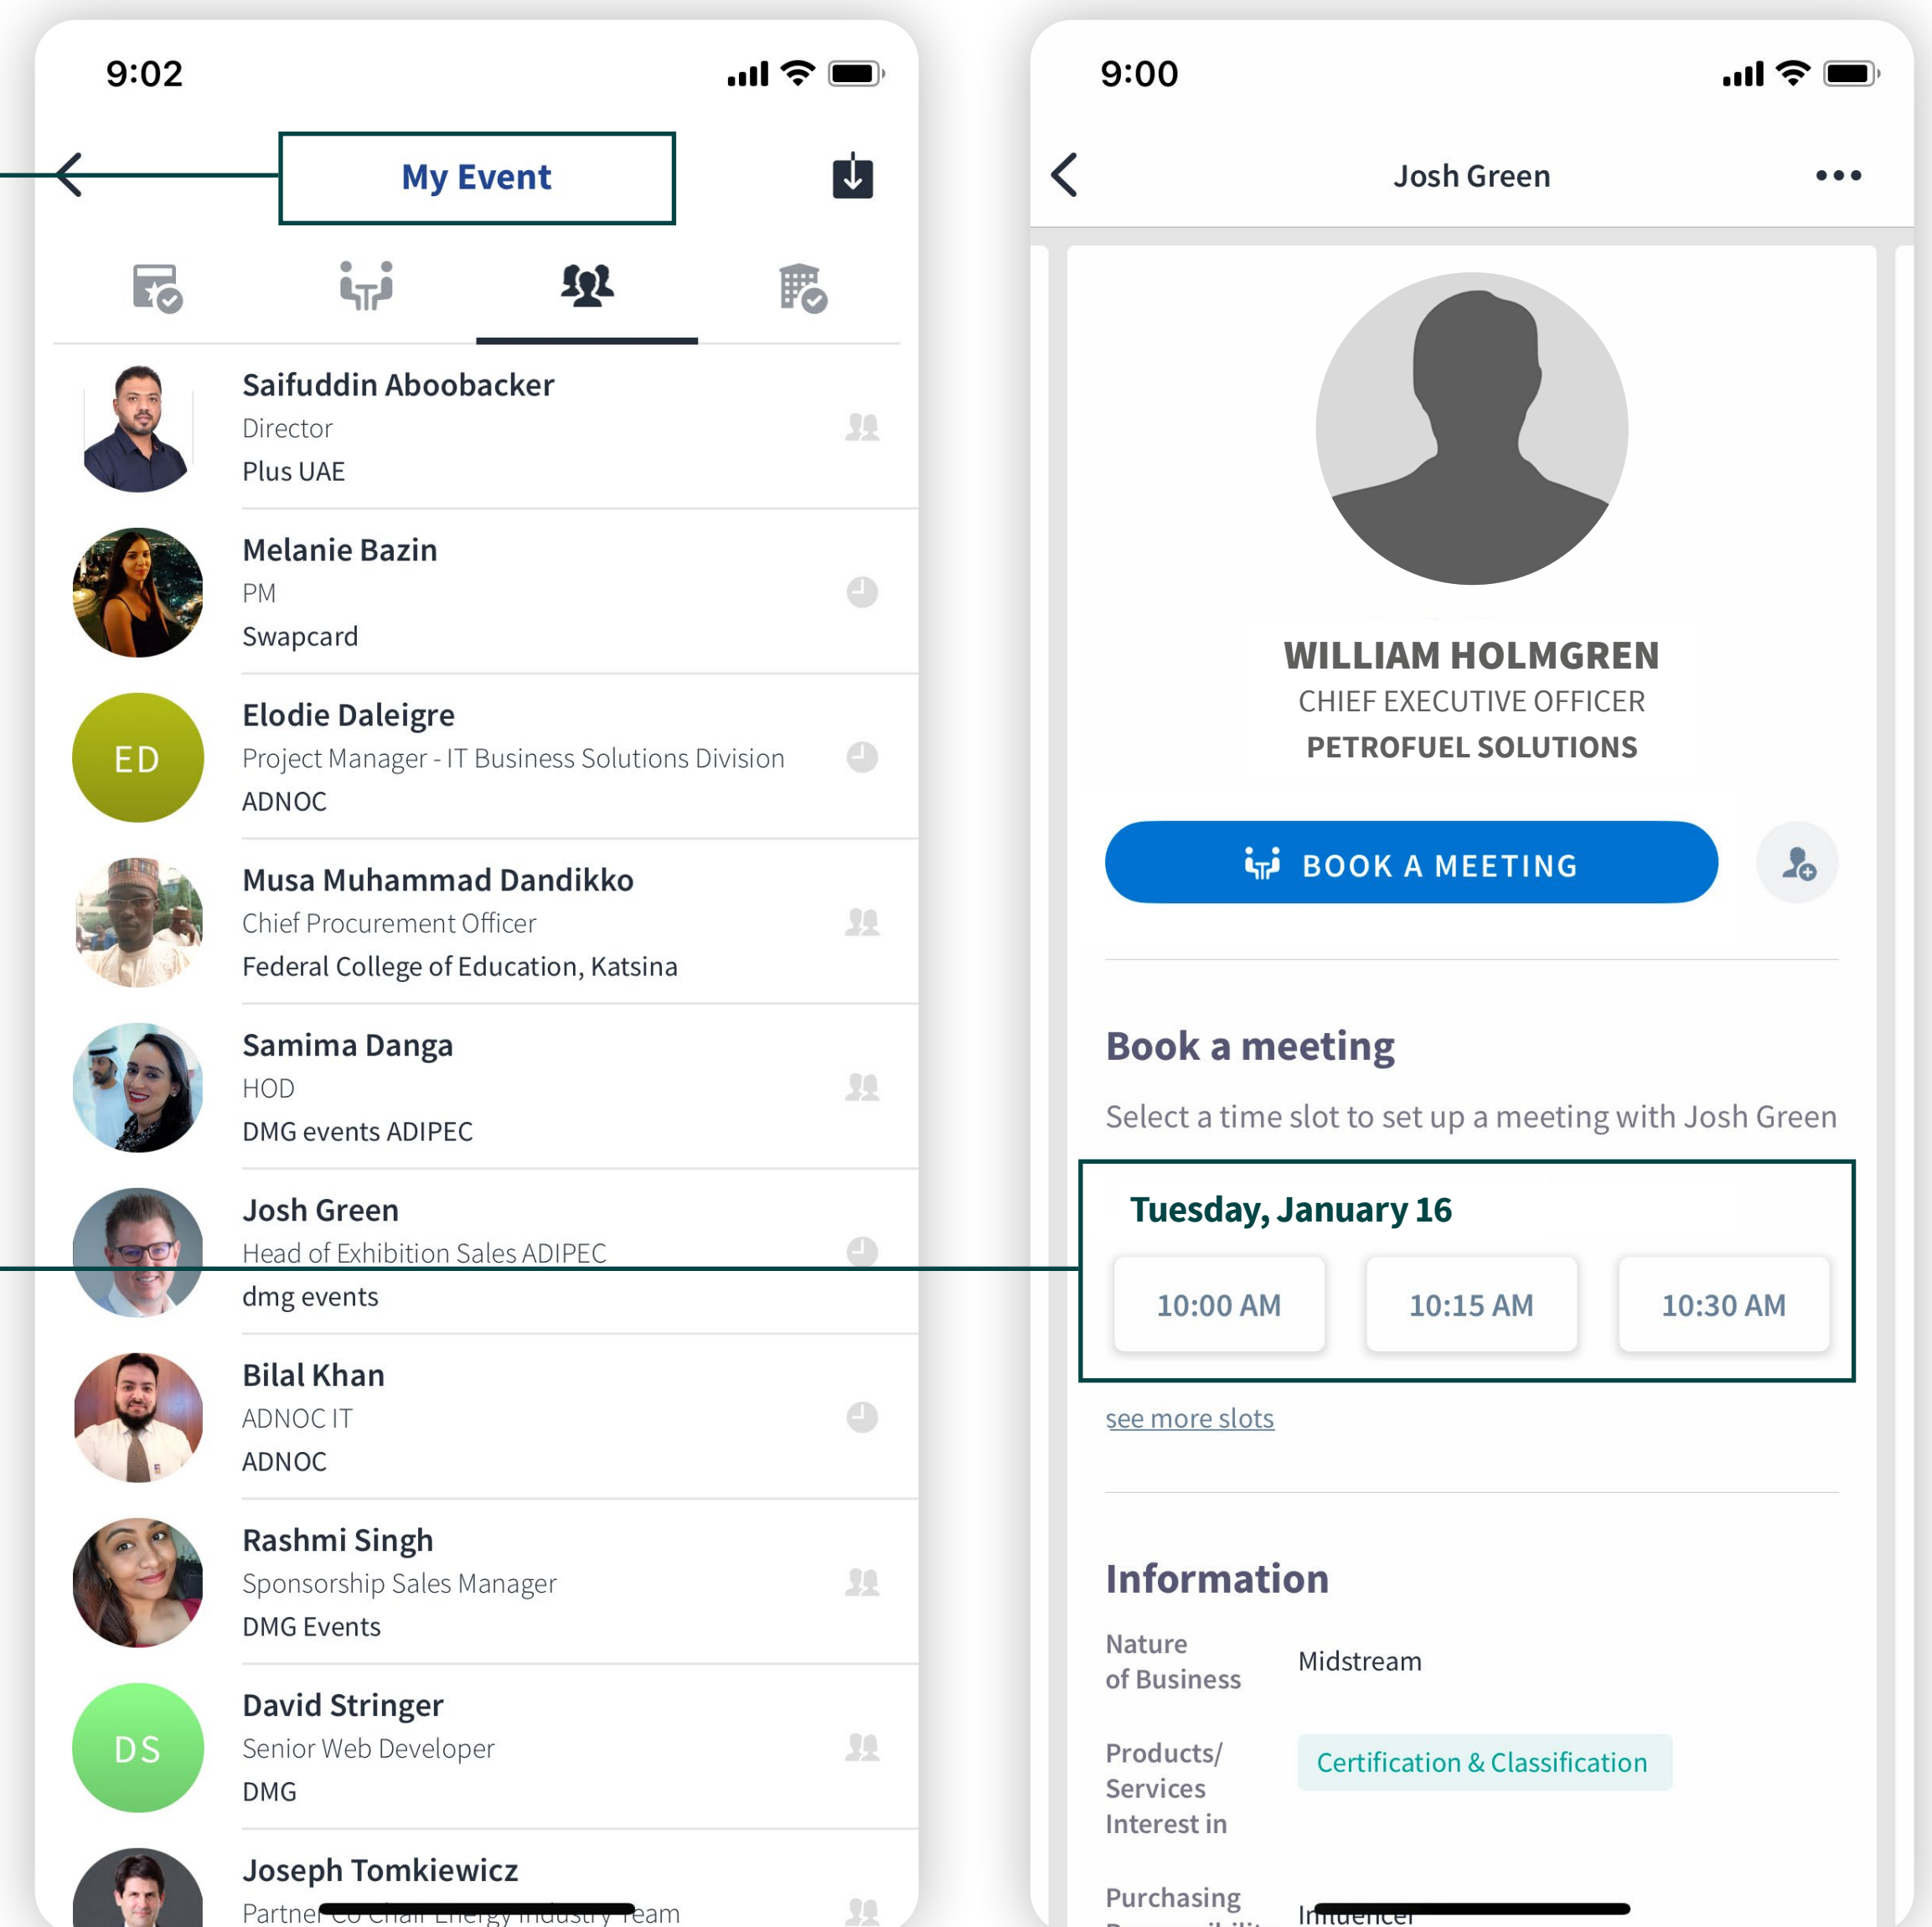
9:02

My Event

Saifuddin Aboobacker
Director
Plus UAE

Melanie Bazin
PM
Swapcard

ED
Elodie Daleigre
Project Manager - IT Business Solutions Division
ADNOC

Musa Muhammad Dandikko
Chief Procurement Officer
Federal College of Education, Katsina

Samima Danga
HOD
DMG events ADIPEC

Josh Green
Head of Exhibition Sales ADIPEC
dmg events

Bilal Khan
ADNOC IT
ADNOC

Rashmi Singh
Sponsorship Sales Manager
DMG Events

DS
David Stringer
Senior Web Developer
DMG

Joseph Tomkiewicz
Partner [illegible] Team

9:00

Josh Green

WILLIAM HOLMGREN
CHIEF EXECUTIVE OFFICER
PETROFUEL SOLUTIONS

BOOK A MEETING

Book a meeting
Select a time slot to set up a meeting with Josh Green

Tuesday, January 16
10:00 AM
10:15 AM
10:30 AM

see more slots

Information
Nature of Business
Midstream
Products/ Services Interest in
Certification & Classification
Purchasing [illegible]
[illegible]